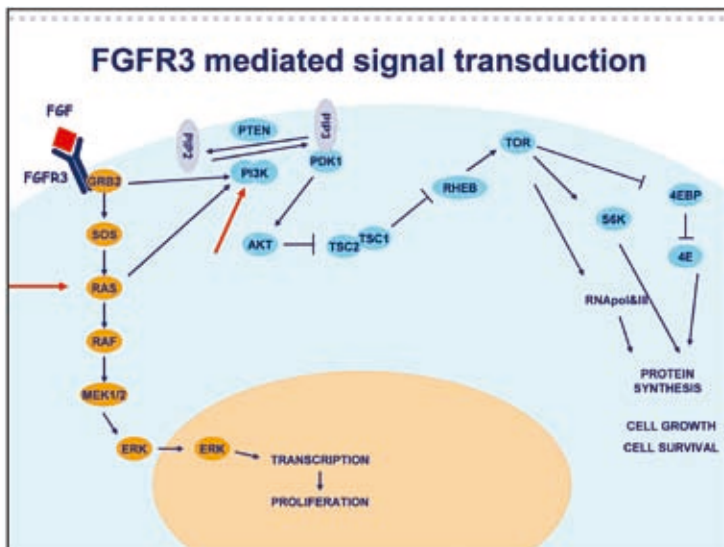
FGFR3 mediated signal transduction

FGF
FGFR3
GRB2
PIP2
PTEN
PIP3
PDK1
PI3K
TOR
RHEB
4EBP
S6K
4E
AKT
TSC2
TSC1
SOS
RAS
RAF
MEK1/2
ERK
ERK
RNApol&III
PROTEIN SYNTHESIS
CELL GROWTH
CELL SURVIVAL
TRANSCRIPTION
PROLIFERATION